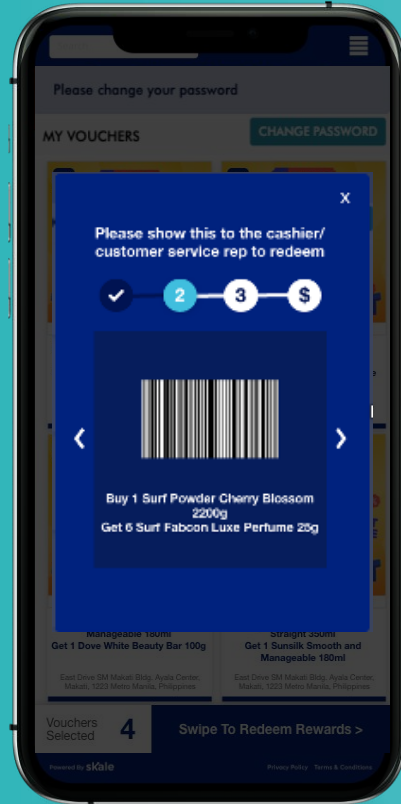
Please change your password

MY VOUCHERS

CHANGE PASSWORD

x

Please show this to the cashier/ customer service rep to redeem

2

3

$

‹

›

Buy 1 Surf Powder Cherry Blossom 2200g
Get 6 Surf Fabcon Luxe Perfume 25g

Manageable 180ml
Get 1 Dove White Beauty Bar 100g

Straight 350ml
Get 1 Sunsilk Smooth and Manageable 180ml

East Drive SM Makati Bldg. Ayala Center, Makati, 1223 Metro Manila, Philippines

East Drive SM Makati Bldg. Ayala Center, Makati, 1223 Metro Manila, Philippines

Vouchers Selected

4

Swipe To Redeem Rewards >

Powered by sKale

Privacy Policy

Terms & Conditions